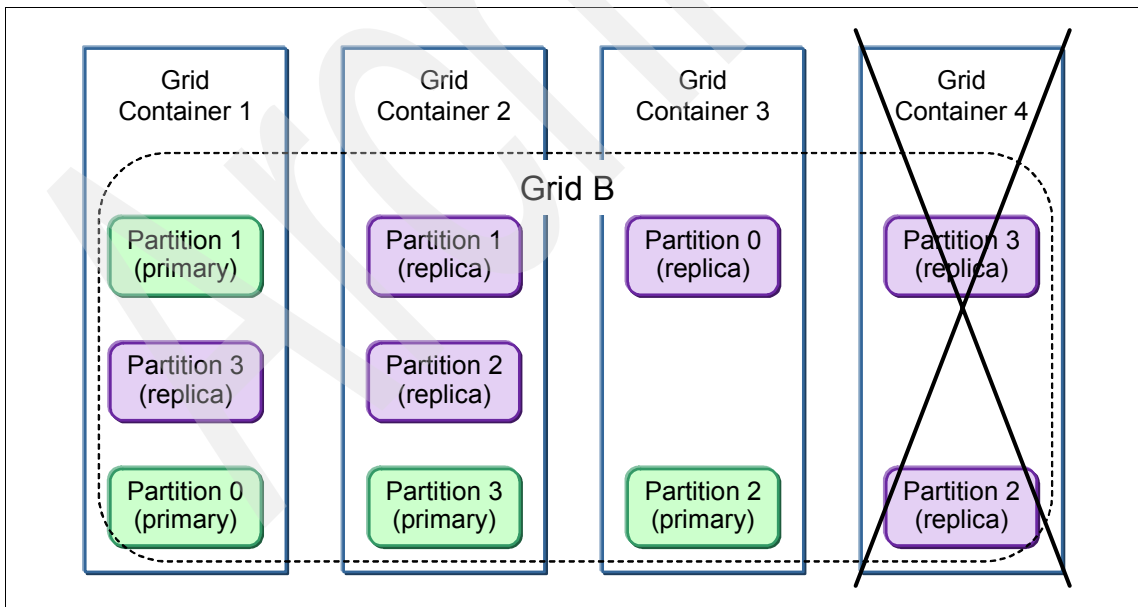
Grid Container 1

Grid Container 2

Grid Container 3

Grid Container 4

Grid B

Partition 1 (primary)

Partition 3 (replica)

Partition 0 (primary)

Partition 1 (replica)

Partition 2 (replica)

Partition 3 (primary)

Partition 0 (replica)

Partition 2 (primary)

Partition 3 (replica)

Partition 2 (replica)